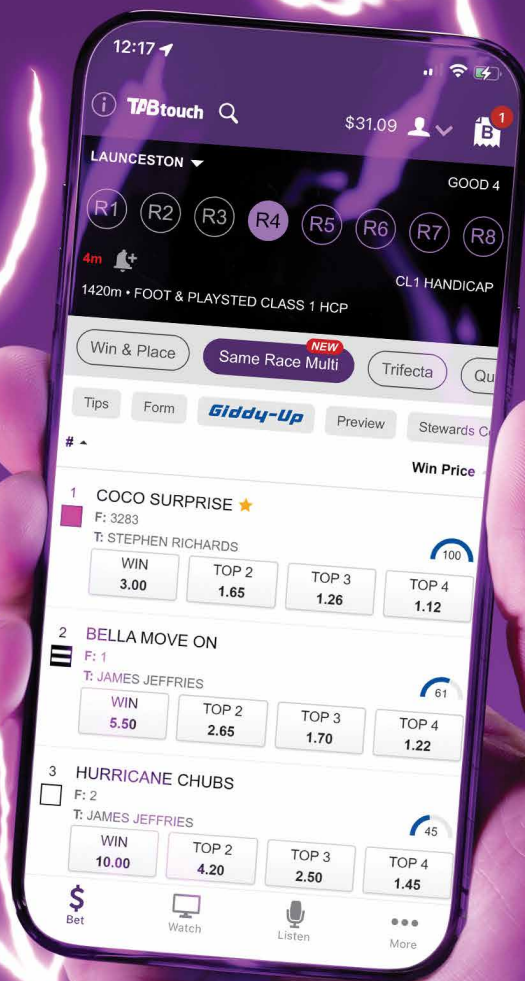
12:17

TABtouch

$31.09

1

LAUNCESTON

GOOD 4

R1 R2 R3 R4 R5 R6 R7 R8

4m

CL1 HANDICAP

1420m • FOOT & PLAYSTED CLASS 1 HCP

Win & Place

NEW
Same Race Multi

Trifecta

Qu

Tips Form Giddy-Up Preview Stewards C

#

Win Price

1 COCO SURPRISE
F: 3283
T: STEPHEN RICHARDS
100

| WIN 3.00 | TOP 2 1.65 | TOP 3 1.26 | TOP 4 1.12 |
|---|---|---|---|

2 BELLA MOVE ON
F: 1
T: JAMES JEFFRIES
61

| WIN 5.50 | TOP 2 2.65 | TOP 3 1.70 | TOP 4 1.22 |
|---|---|---|---|

3 HURRICANE CHUBS
F: 2
T: JAMES JEFFRIES
45

| WIN 10.00 | TOP 2 4.20 | TOP 3 2.50 | TOP 4 1.45 |
|---|---|---|---|

Bet Watch Listen More